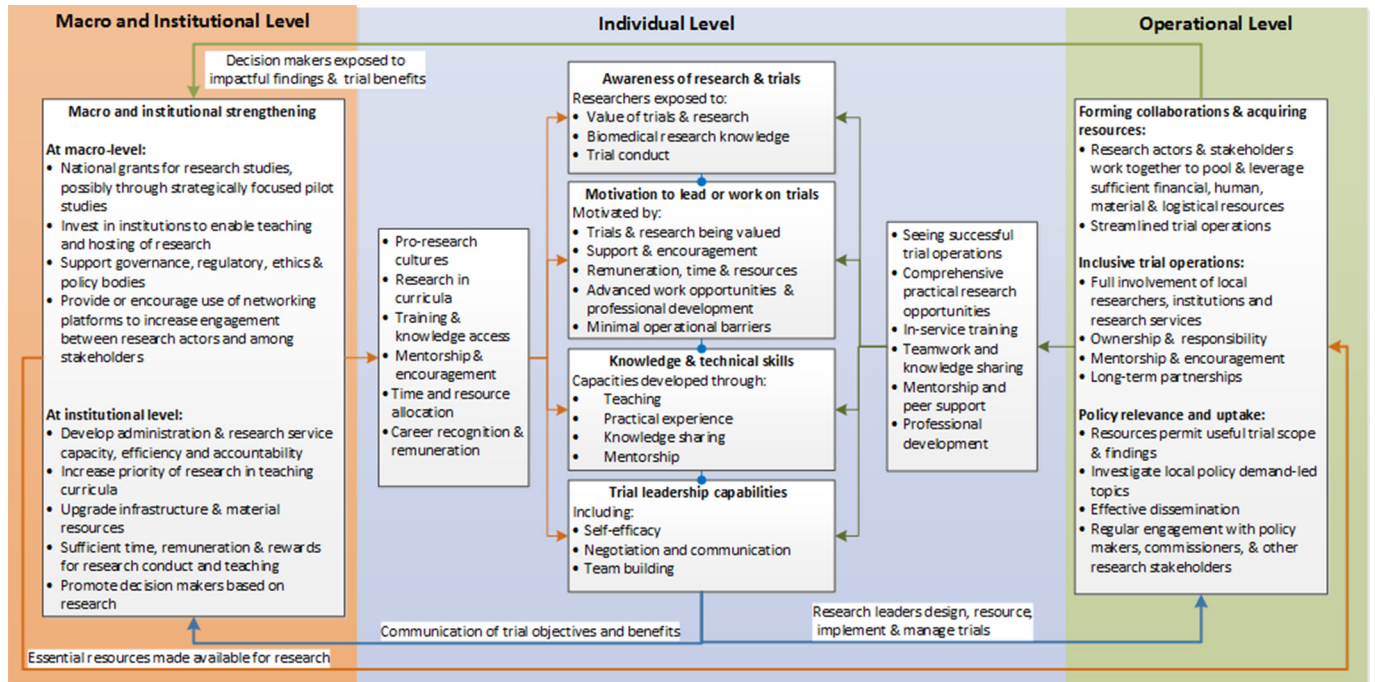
Macro and Institutional Level

Individual Level

Operational Level

Decision makers exposed to impactful findings & trial benefits

Macro and institutional strengthening

At macro-level:
- National grants for research studies, possibly through strategically focused pilot studies
- Invest in institutions to enable teaching and hosting of research
- Support governance, regulatory, ethics & policy bodies
- Provide or encourage use of networking platforms to increase engagement between research actors and among stakeholders

At institutional level:
- Develop administration & research service capacity, efficiency and accountability
- Increase priority of research in teaching curricula
- Upgrade infrastructure & material resources
- Sufficient time, remuneration & rewards for research conduct and teaching
- Promote decision makers based on research

- Pro-research cultures
- Research in curricula
- Training & knowledge access
- Mentorship & encouragement
- Time and resource allocation
- Career recognition & remuneration

Awareness of research & trials
Researchers exposed to:
- Value of trials & research
- Biomedical research knowledge
- Trial conduct

Motivation to lead or work on trials
Motivated by:
- Trials & research being valued
- Support & encouragement
- Remuneration, time & resources
- Advanced work opportunities & professional development
- Minimal operational barriers

Knowledge & technical skills
Capacities developed through:
- Teaching
- Practical experience
- Knowledge sharing
- Mentorship

Trial leadership capabilities
Including:
- Self-efficacy
- Negotiation and communication
- Team building

- Seeing successful trial operations
- Comprehensive practical research opportunities
- In-service training
- Teamwork and knowledge sharing
- Mentorship and peer support
- Professional development

Forming collaborations & acquiring resources:
- Research actors & stakeholders work together to pool & leverage sufficient financial, human, material & logistical resources
- Streamlined trial operations

Inclusive trial operations:
- Full involvement of local researchers, institutions and research services
- Ownership & responsibility
- Mentorship & encouragement
- Long-term partnerships

Policy relevance and uptake:
- Resources permit useful trial scope & findings
- Investigate local policy demand-led topics
- Effective dissemination
- Regular engagement with policy makers, commissioners, & other research stakeholders

Research leaders design, resource, implement & manage trials

Communication of trial objectives and benefits

Essential resources made available for research